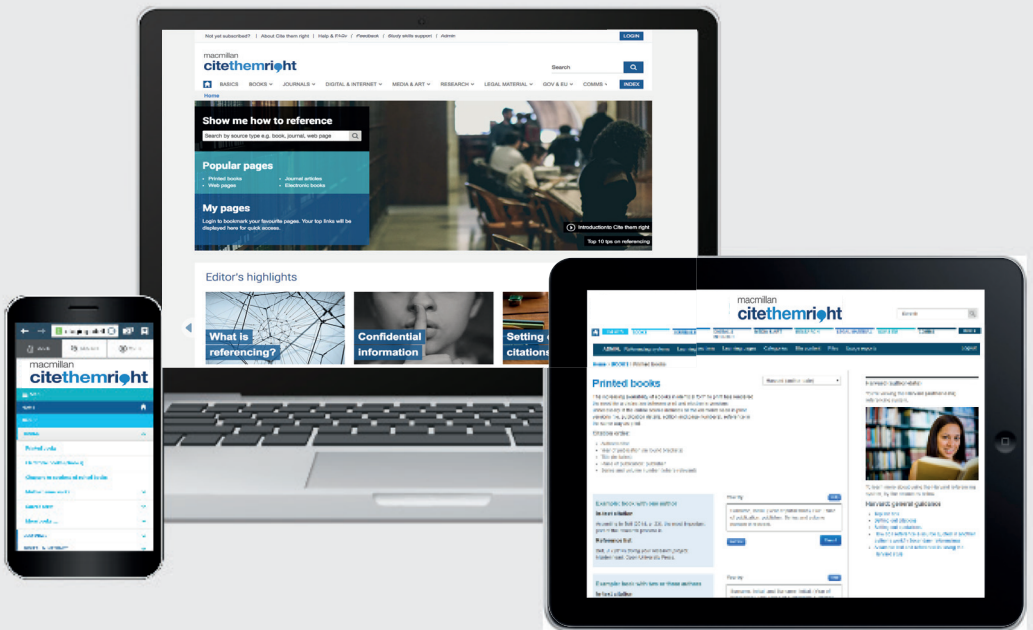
Not yet subscribed? | About Cite them right | Help & FAQs | Feedback | Study skills support | Admin

LOGIN

macmillan
citethemright

Search

BASICS BOOKS JOURNALS DIGITAL & INTERNET MEDIA & ART RESEARCH LEGAL MATERIAL GOV & EU COMMS INDEX

Home

Show me how to reference

Search by source type e.g. book, journal, web page

Popular pages

Printed books
Web pages
Journal articles
Electronic books

My pages

Login to bookmark your favourite pages. Your top links will be displayed here for quick access.

Introduction to Cite them right

Top 10 tips on referencing

Editor's highlights

What is referencing?

Confidential information

Setting citations

macmillan
citethemright

Printed books

Home > BOOKS > Printed books

macmillan
citethemright

Printed books

Harvard general guidance